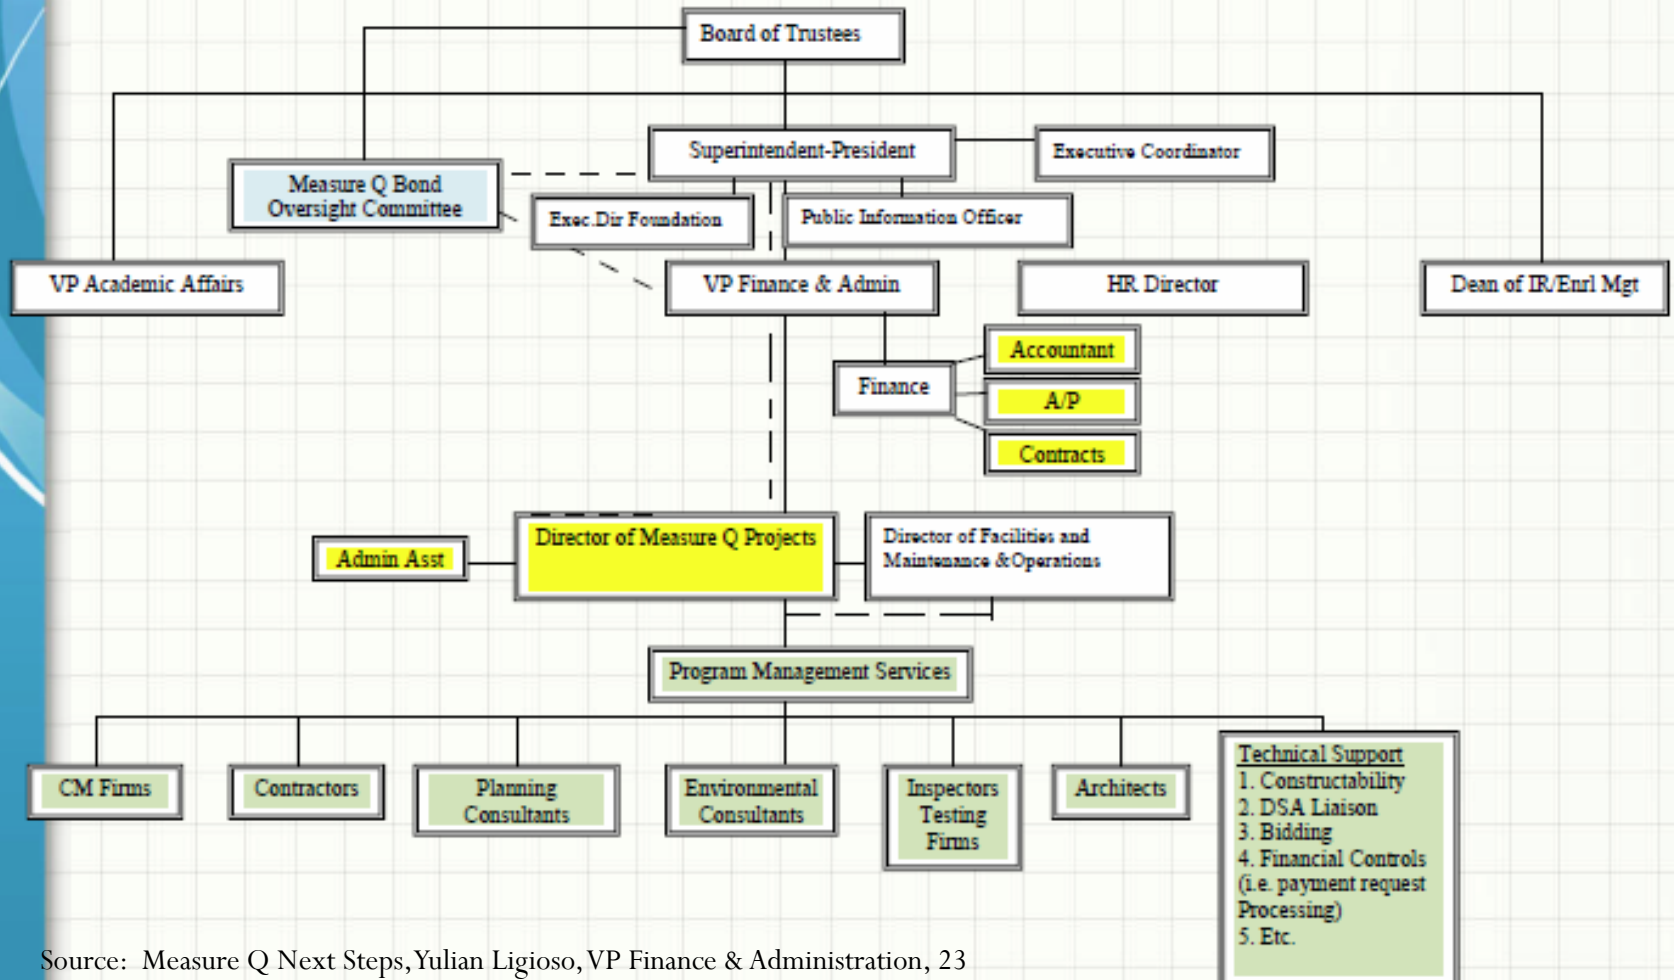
Board of Trustees

Superintendent-President

Executive Coordinator

Measure Q Bond Oversight Committee

Exec.Dir Foundation

Public Information Officer

VP Academic Affairs

VP Finance & Admin

HR Director

Dean of IR/Enrl Mgt

Finance

Accountant

A/P

Contracts

Admin Asst

Director of Measure Q Projects

Director of Facilities and Maintenance &Operations

Program Management Services

CM Firms

Contractors

Planning Consultants

Environmental Consultants

Inspectors Testing Firms

Architects

Technical Support
1. Constructability
2. DSA Liaison
3. Bidding
4. Financial Controls (i.e. payment request Processing)
5. Etc.

Source: Measure Q Next Steps, Yulian Ligioso, VP Finance & Administration, 23